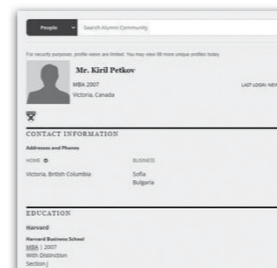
People
Search Alumni Community

For security purposes, profile views are limited. You may view 99 more unique profiles today.

Mr. Kiril Petkov
MBA 2007
Victoria, Canada

LAST LOGIN: NEV

CONTACT INFORMATION

Addresses and Phones

HOME

BUSINESS

Victoria, British Columbia

Sofia
Bulgaria

EDUCATION

Harvard

Harvard Business School
MBA | 2007
With Distinction
Section J